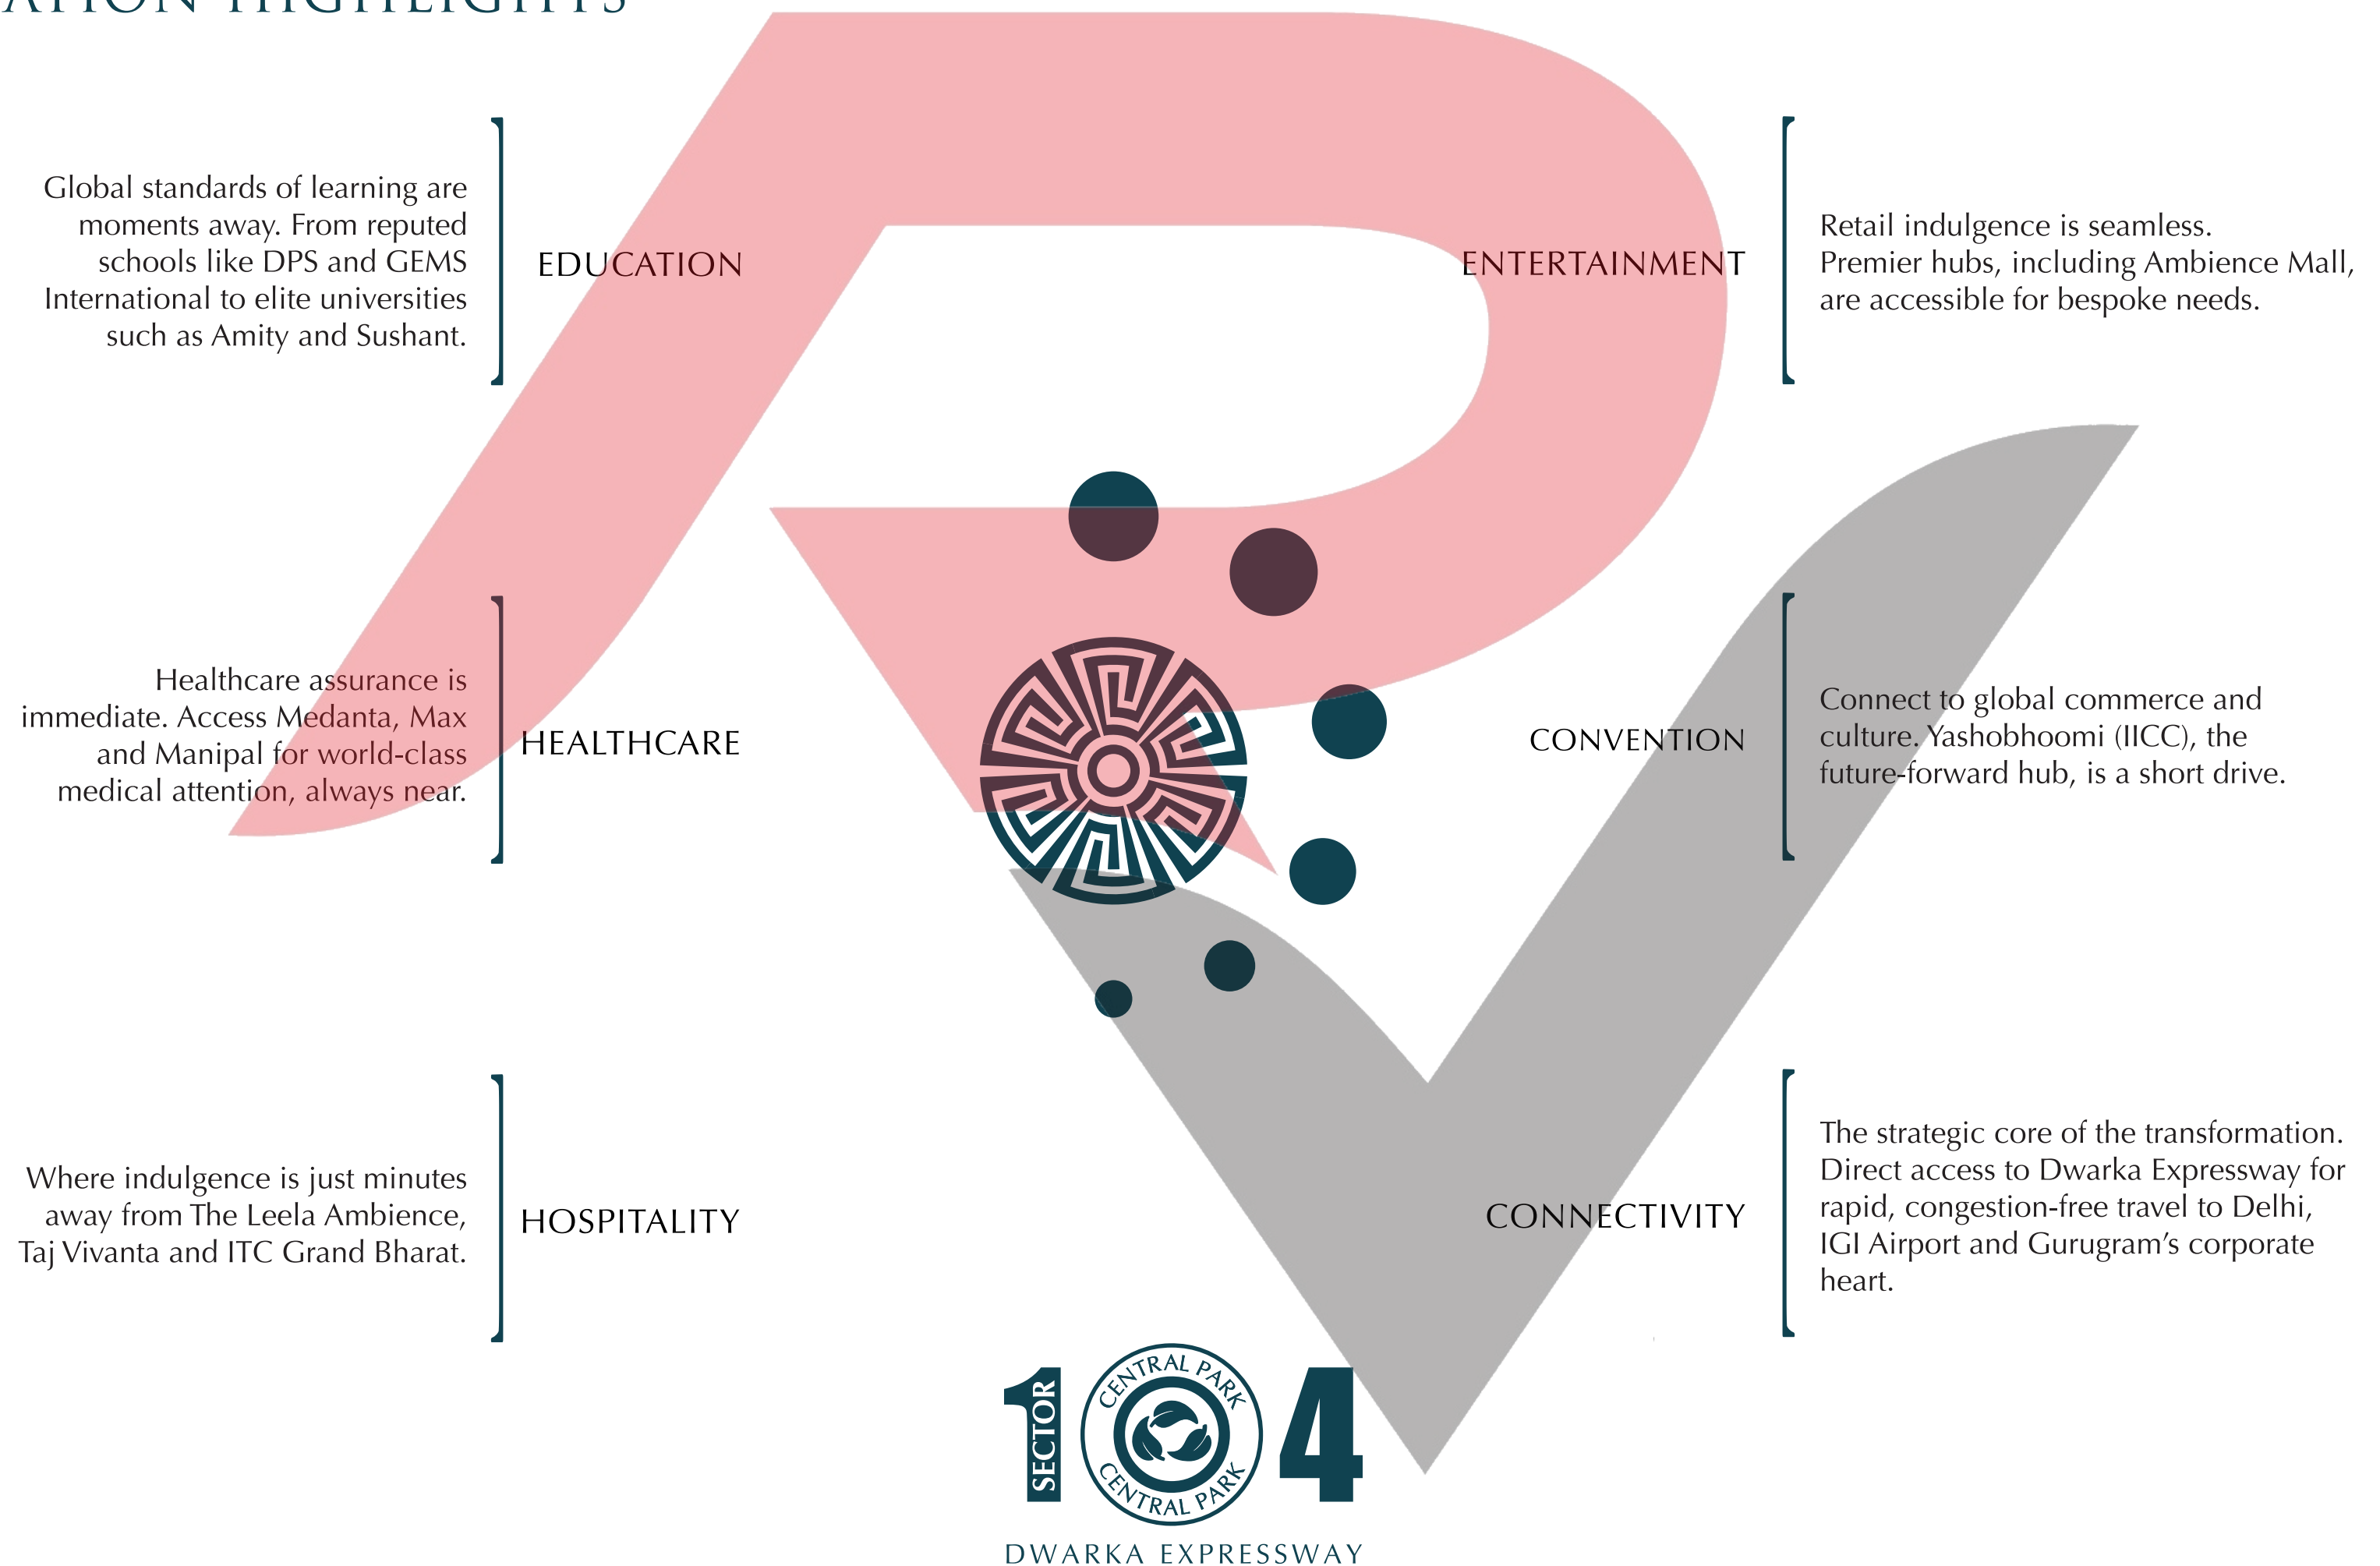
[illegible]ATION HIGHLIGHTS

Global standards of learning are moments away. From reputed schools like DPS and GEMS International to elite universities such as Amity and Sushant.

EDUCATION

ENTERTAINMENT

Retail indulgence is seamless. Premier hubs, including Ambience Mall, are accessible for bespoke needs.

Healthcare assurance is immediate. Access Medanta, Max and Manipal for world-class medical attention, always near.

HEALTHCARE

CONVENTION

Connect to global commerce and culture. Yashobhoomi (IICC), the future-forward hub, is a short drive.

Where indulgence is just minutes away from The Leela Ambience, Taj Vivanta and ITC Grand Bharat.

HOSPITALITY

CONNECTIVITY

The strategic core of the transformation. Direct access to Dwarka Expressway for rapid, congestion-free travel to Delhi, IGI Airport and Gurugram's corporate heart.

SECTOR 1 CENTRAL PARK CENTRAL PARK 4

DWARKA EXPRESSWAY